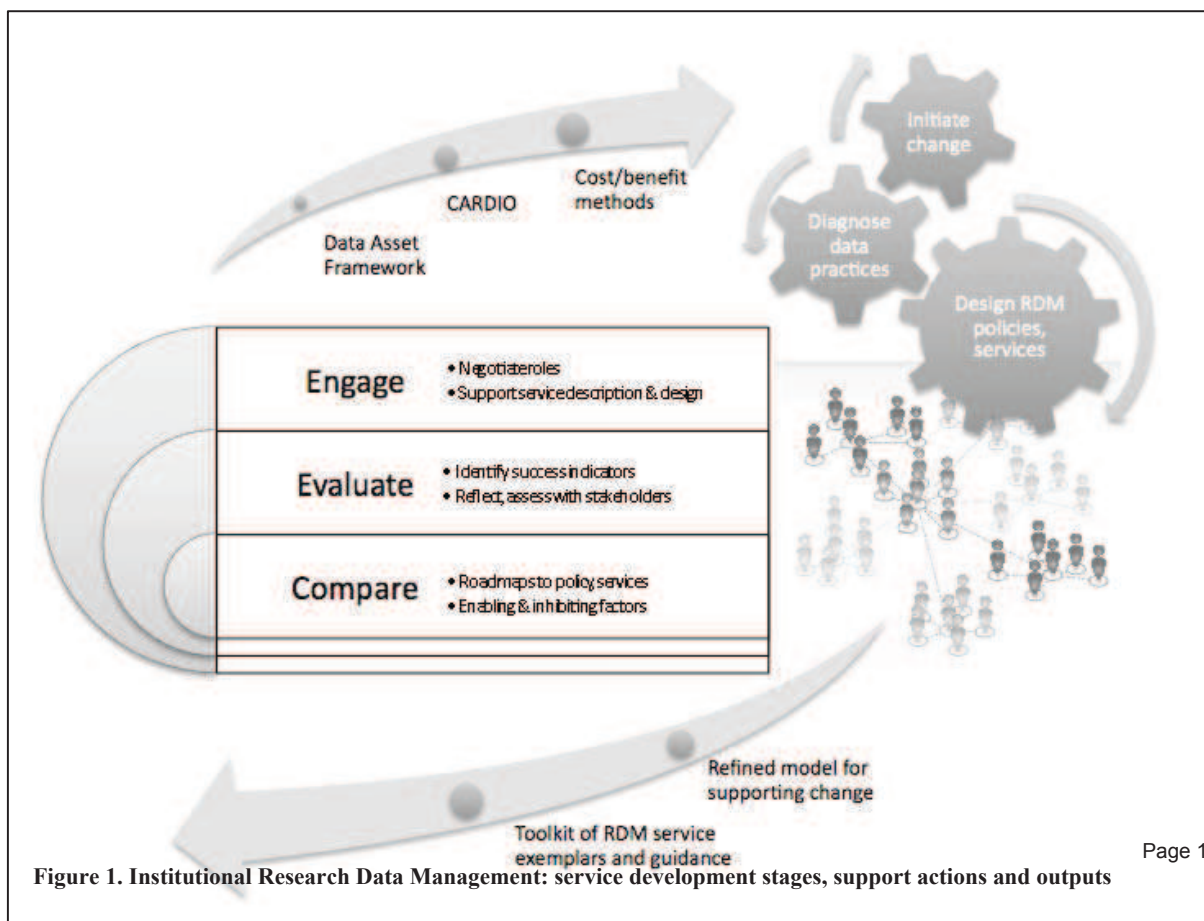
Data Asset Framework

CARDIO

Cost/benefit methods

Initiate change

Diagnose data practices

Design RDM policies, services

Engage

• Negotiateroles
• Supportservicedescription & design

Evaluate

• Identify success indicators
• Reflect, assess with stakeholders

Compare

• Roadmaps to policy, services
• Enabling & inhibiting factors

Refined model for supporting change

Toolkit of RDM service exemplars and guidance

Page 1

Figure 1. Institutional Research Data Management: service development stages, support actions and outputs